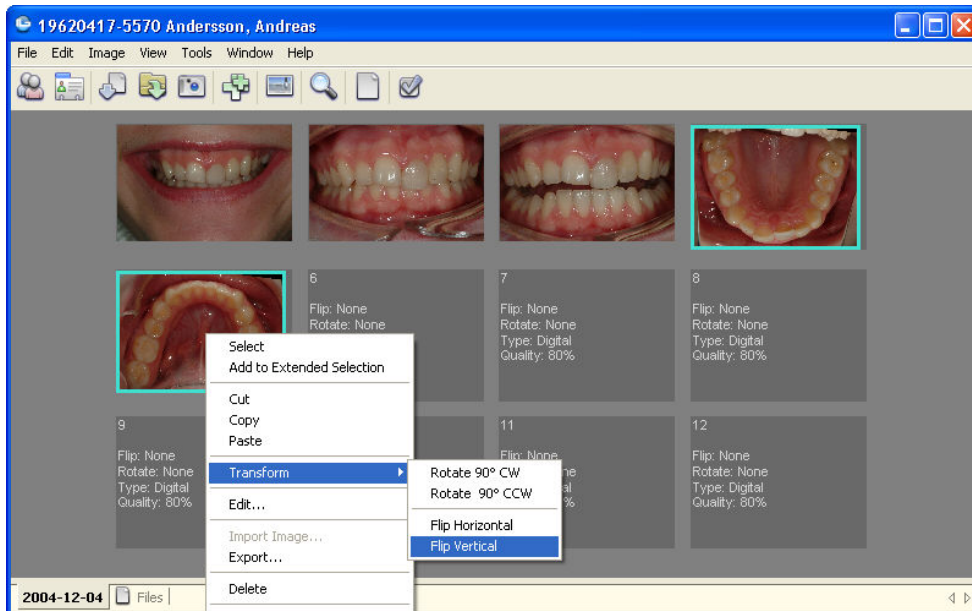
19620417-5570 Andersson, Andreas

File Edit Image View Tools Window Help

6
Flip: None
Rotate: None

7
Flip: None
Rotate: None
Type: Digital
Quality: 80%

8
Flip: None
Rotate: None
Type: Digital
Quality: 80%

9
Flip: None
Rotate: None
Type: Digital
Quality: 80%

11
Flip: None
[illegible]ne
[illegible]al
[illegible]%

12
Flip: None
Rotate: None
Type: Digital
Quality: 80%

Select
Add to Extended Selection
Cut
Copy
Paste
Transform
Edit...
Import Image...
Export...
Delete

Rotate 90° CW
Rotate 90° CCW
Flip Horizontal
Flip Vertical

2004-12-04 Files